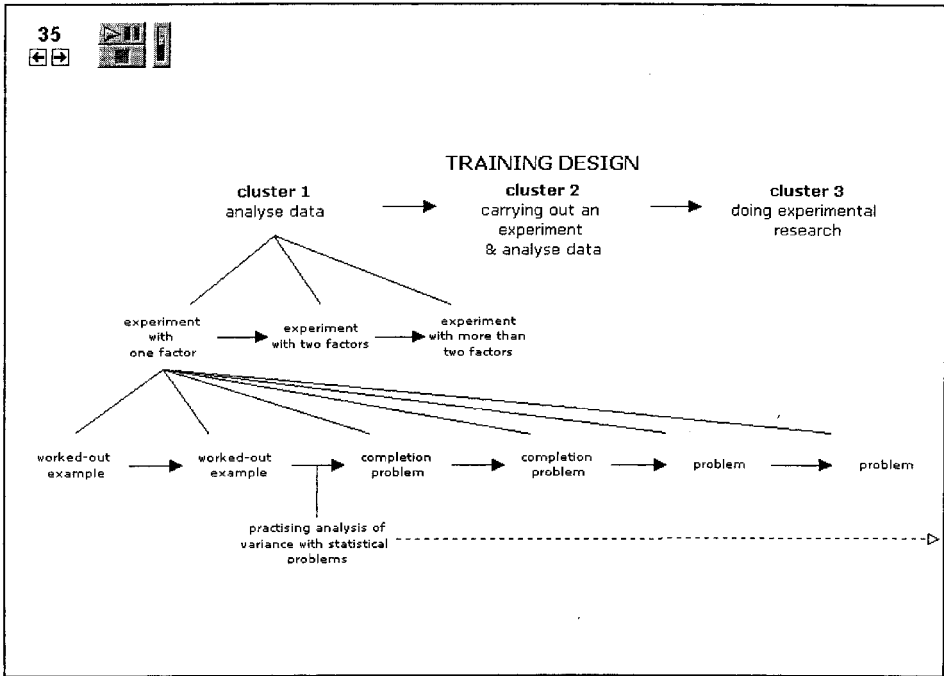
35

TRAINING DESIGN

**cluster 1**
analyse data

**cluster 2**
carrying out an experiment & analyse data

**cluster 3**
doing experimental research

experiment with one factor

experiment with two factors

experiment with more than two factors

worked-out example

worked-out example

completion problem

completion problem

problem

problem

practising analysis of variance with statistical problems